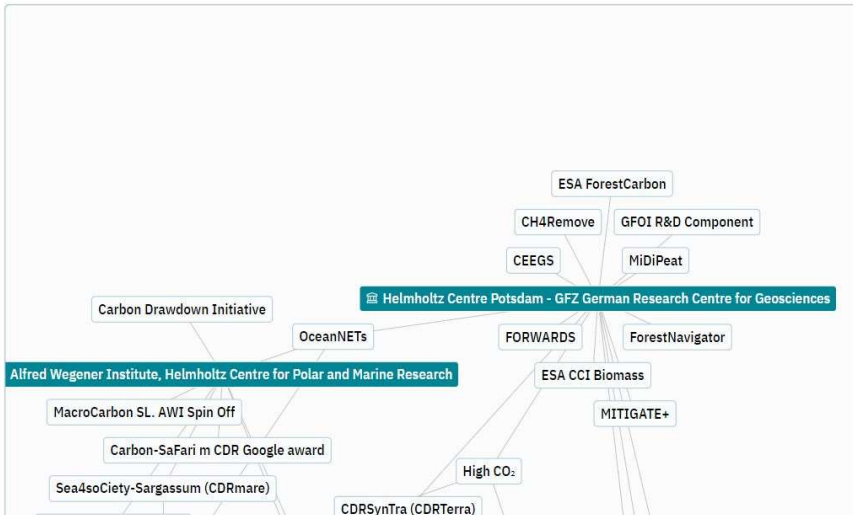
ESA ForestCarbon

CH4Remove

GFOI R&D Component

CEEGS

MiDiPeat

Helmholtz Centre Potsdam - GFZ German Research Centre for Geosciences

Carbon Drawdown Initiative

OceanNETs

FORWARDS

ForestNavigator

Alfred Wegener Institute, Helmholtz Centre for Polar and Marine Research

ESA CCI Biomass

MacroCarbon SL. AWI Spin Off

MITIGATE+

Carbon-SaFari m CDR Google award

High $CO_2$

Sea4soCiety-Sargassum (CDRmare)

CDRSynTra (CDRTerra)